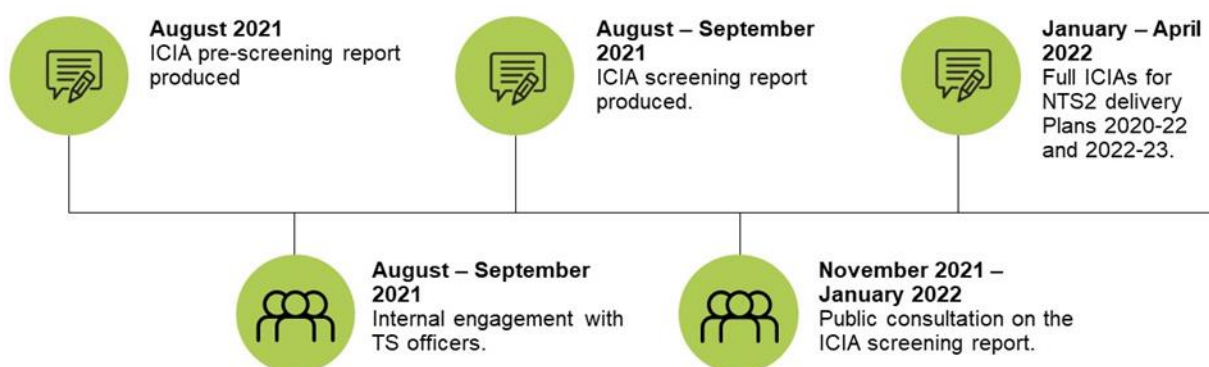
**August 2021**
ICIA pre-screening report produced

**August – September 2021**
Internal engagement with TS officers.

**August – September 2021**
ICIA screening report produced.

**November 2021 – January 2022**
Public consultation on the ICIA screening report.

**January – April 2022**
Full ICIAs for NTS2 delivery Plans 2020-22 and 2022-23.